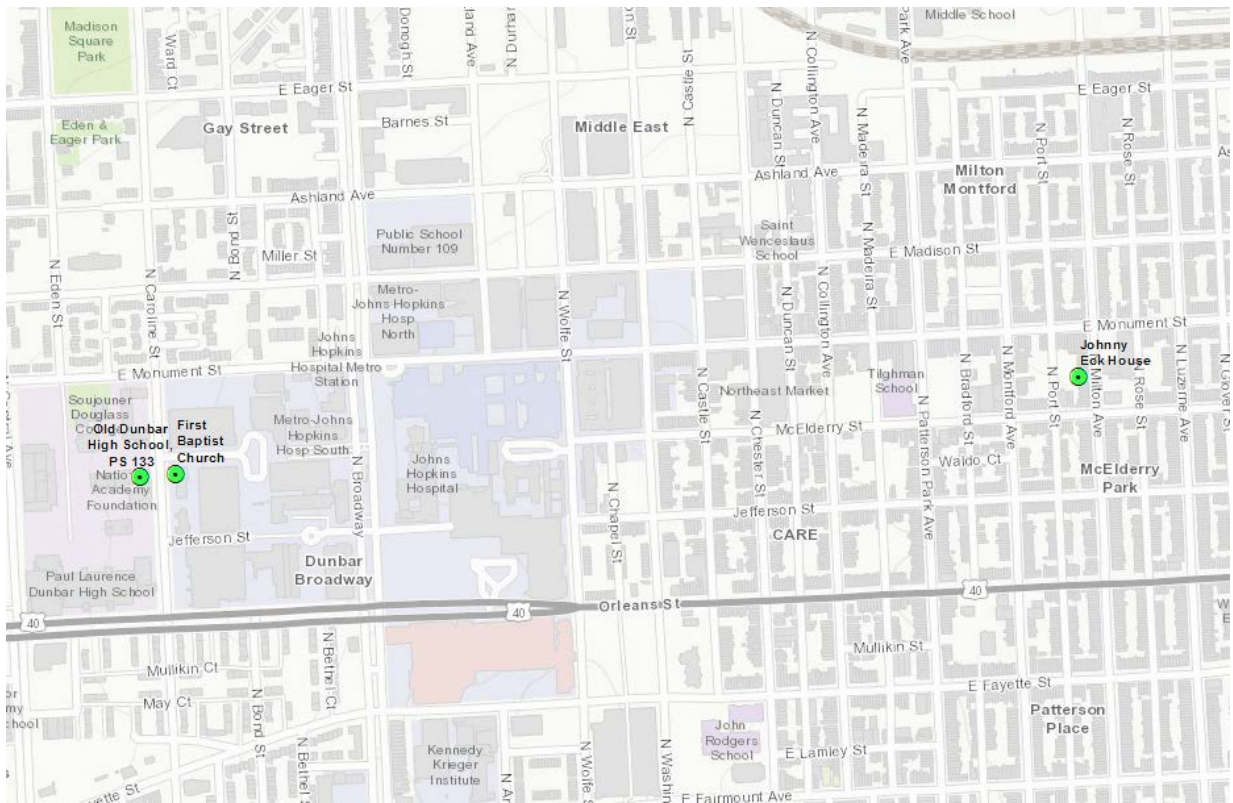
Madison Square Park
Ward Ct
Dongh St
land Ave
N Durh
on St
Middle School
Park Ave
E Eager St
E Eager St
Eden & Eager Park
Gay Street
Barnes St
Middle East
N Castle St
N Duncan St
N Collington Ave
N Madeira St
N Port St
N Rose St
Milton Montford
Ashland Ave
Ashland Ave
Public School Number 109
Saint Wenceslaus School
E Madison St
N Bond St
Miller St
N Eden St
N Caroline St
Metro-Johns Hopkins Hosp North
N Wolfe St
N Duncan St
N Collington Ave
N Madeira St
E Monument St
Johns Hopkins Hospital Metro Station
E Monument St
Johnny Eck House
Soujourner Douglass College
Old Dunbar High School, PS 133
National Academy Foundation
First Baptist Church
Metro-Johns Hopkins Hosp South
N Broadway
Johns Hopkins Hospital
N Castle St
Northeast Market
Tilghman School
N Bradford St
N Montford Ave
N Port St
N Milton Ave
N Rose St
N Luzerne Ave
N Glover St
N Chester St
McElderry St
N Patterson Park Ave
Waldo Ct
McElderry Park
N Chapel St
Jefferson St
CARE
Jefferson St
Dunbar Broadway
Paul Laurence Dunbar High School
40
40
Orleans St
40
N Bethel Ct
Mullikin St
Mullikin Ct
May Ct
N Bond St
N Bethel St
E Fayette St
Patterson Place
Kennedy Krieger Institute
N Wolfe St
N Washin
John Rodgers School
E Lamley St
E Fairmount Ave
ette St